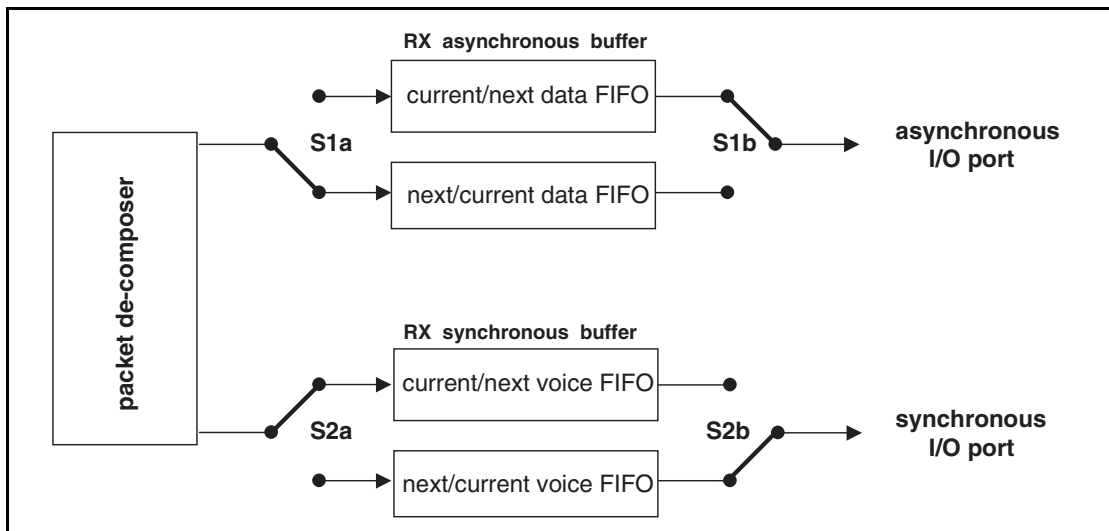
RX asynchronous buffer

current/next data FIFO

S1a

S1b

asynchronous I/O port

next/current data FIFO

packet de-composer

RX synchronous buffer

current/next voice FIFO

S2a

S2b

synchronous I/O port

next/current voice FIFO